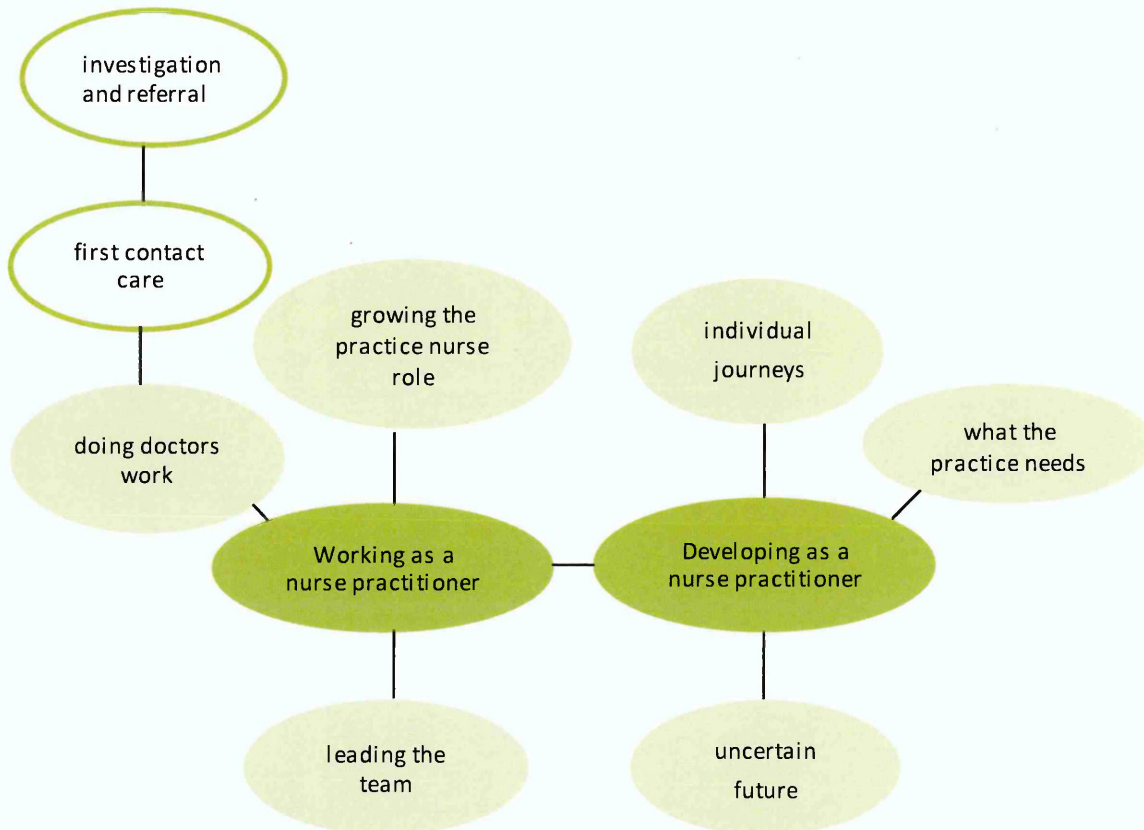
investigation and referral

first contact care

growing the practice nurse role

individual journeys

what the practice needs

doing doctors work

Working as a nurse practitioner

Developing as a nurse practitioner

leading the team

uncertain future